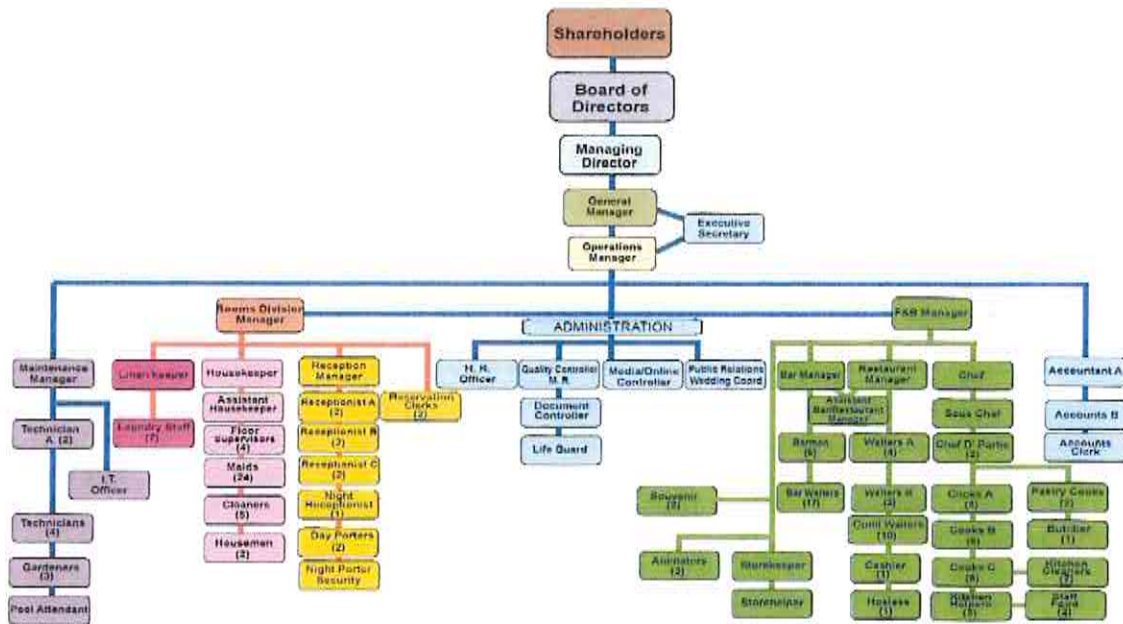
Shareholders

Board of Directors

Managing Director

General Manager

Executive Secretary

Operations Manager

Rooms Division Manager

ADMINISTRATION

F&B Manager

Maintenance Manager

Technician A. (2)

I.T. Officer

Technicians (4)

Gardeners (3)

Pool Attendant

Linen keeper

Laundry Staff (7)

Housekeeper

Assistant Housekeeper

Floor supervisors (4)

Maids (24)

Cleaners (5)

Housemen (2)

Reception Manager

Receptionist A (2)

Receptionist B (2)

Receptionist C (2)

Night Receptionist (1)

Day Porters (2)

Night Porter Security

Reservation Clerks (2)

H. R. Officer

Quality Controller M. R.

Document Controller

Life Guard

Media/Online Controller

Public Relations Wedding Coord

Bar Manager

Restaurant Manager

Assistant Bar/Restaurant Manager

Barmen (6)

Bar Waiters (17)

Waiters A (4)

Waiters B (3)

Comi Waiters (10)

Cashier (1)

Hostess (1)

Chef

Sous Chef

Chef D' Partie (2)

Cooks A (6)

Cooks B (6)

Cooks C (6)

Kitchen Helpers (5)

Pastry Cooks (2)

Butcher (1)

Kitchen Cleaners (7)

Staff Food (4)

Souvenir (2)

Animators (2)

Storekeeper

Storehelper

Accountant A

Accounts B

Accounts Clerk